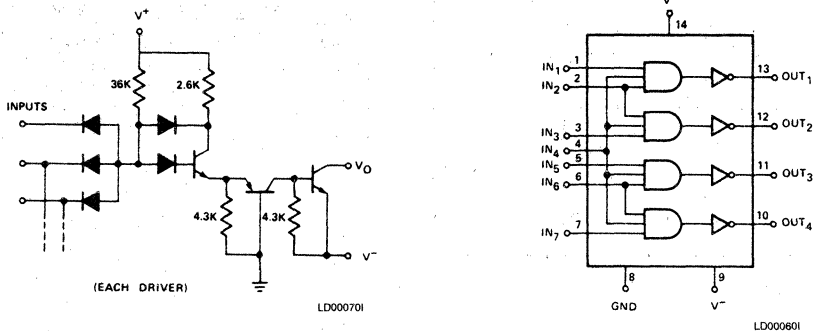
V$^+$

36K

2.6K

INPUTS

V$_O$

4.3K

4.3K

V$^-$

(EACH DRIVER)

LD000701

V$^+$

14

IN$_1$ 1

IN$_2$ 2

IN$_3$ 3

IN$_4$ 4

IN$_5$ 5

IN$_6$ 6

IN$_7$ 7

13 OUT$_1$

12 OUT$_2$

11 OUT$_3$

10 OUT$_4$

8

GND

9

V$^-$

LD000601